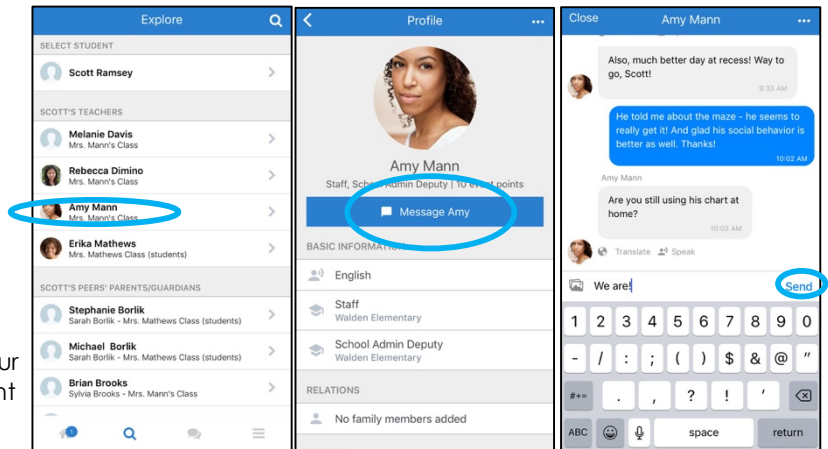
ur
nt

Explore

SELECT STUDENT

Scott Ramsey

SCOTT'S TEACHERS

Melanie Davis
Mrs. Mann's Class

Rebecca Dimino
Mrs. Mann's Class

Amy Mann
Mrs. Mann's Class

Erika Mathews
Mrs. Mathews Class (students)

SCOTT'S PEERS' PARENTS/GUARDIANS

Stephanie Borlik
Sarah Borlik - Mrs. Mathews Class (students)

Michael Borlik
Sarah Borlik - Mrs. Mathews Class (students)

Brian Brooks
Sylvia Brooks - Mrs. Mathews Class

1

Profile

Amy Mann

Staff, School Admin Deputy | 10 event points

Message Amy

BASIC INFORMATION

English

Staff
Walden Elementary

School Admin Deputy
Walden Elementary

RELATIONS

No family members added

Close

Amy Mann

Also, much better day at recess! Way to go, Scott!
9:33 AM

He told me about the maze - he seems to really get it! And glad his social behavior is better as well. Thanks!
10:02 AM

Amy Mann

Are you still using his chart at home?
10:03 AM

Translate Speak

We are!

Send

1 2 3 4 5 6 7 8 9 0
- / : ; ( ) $ & @ "
#+= . , ? ! '
ABC space return